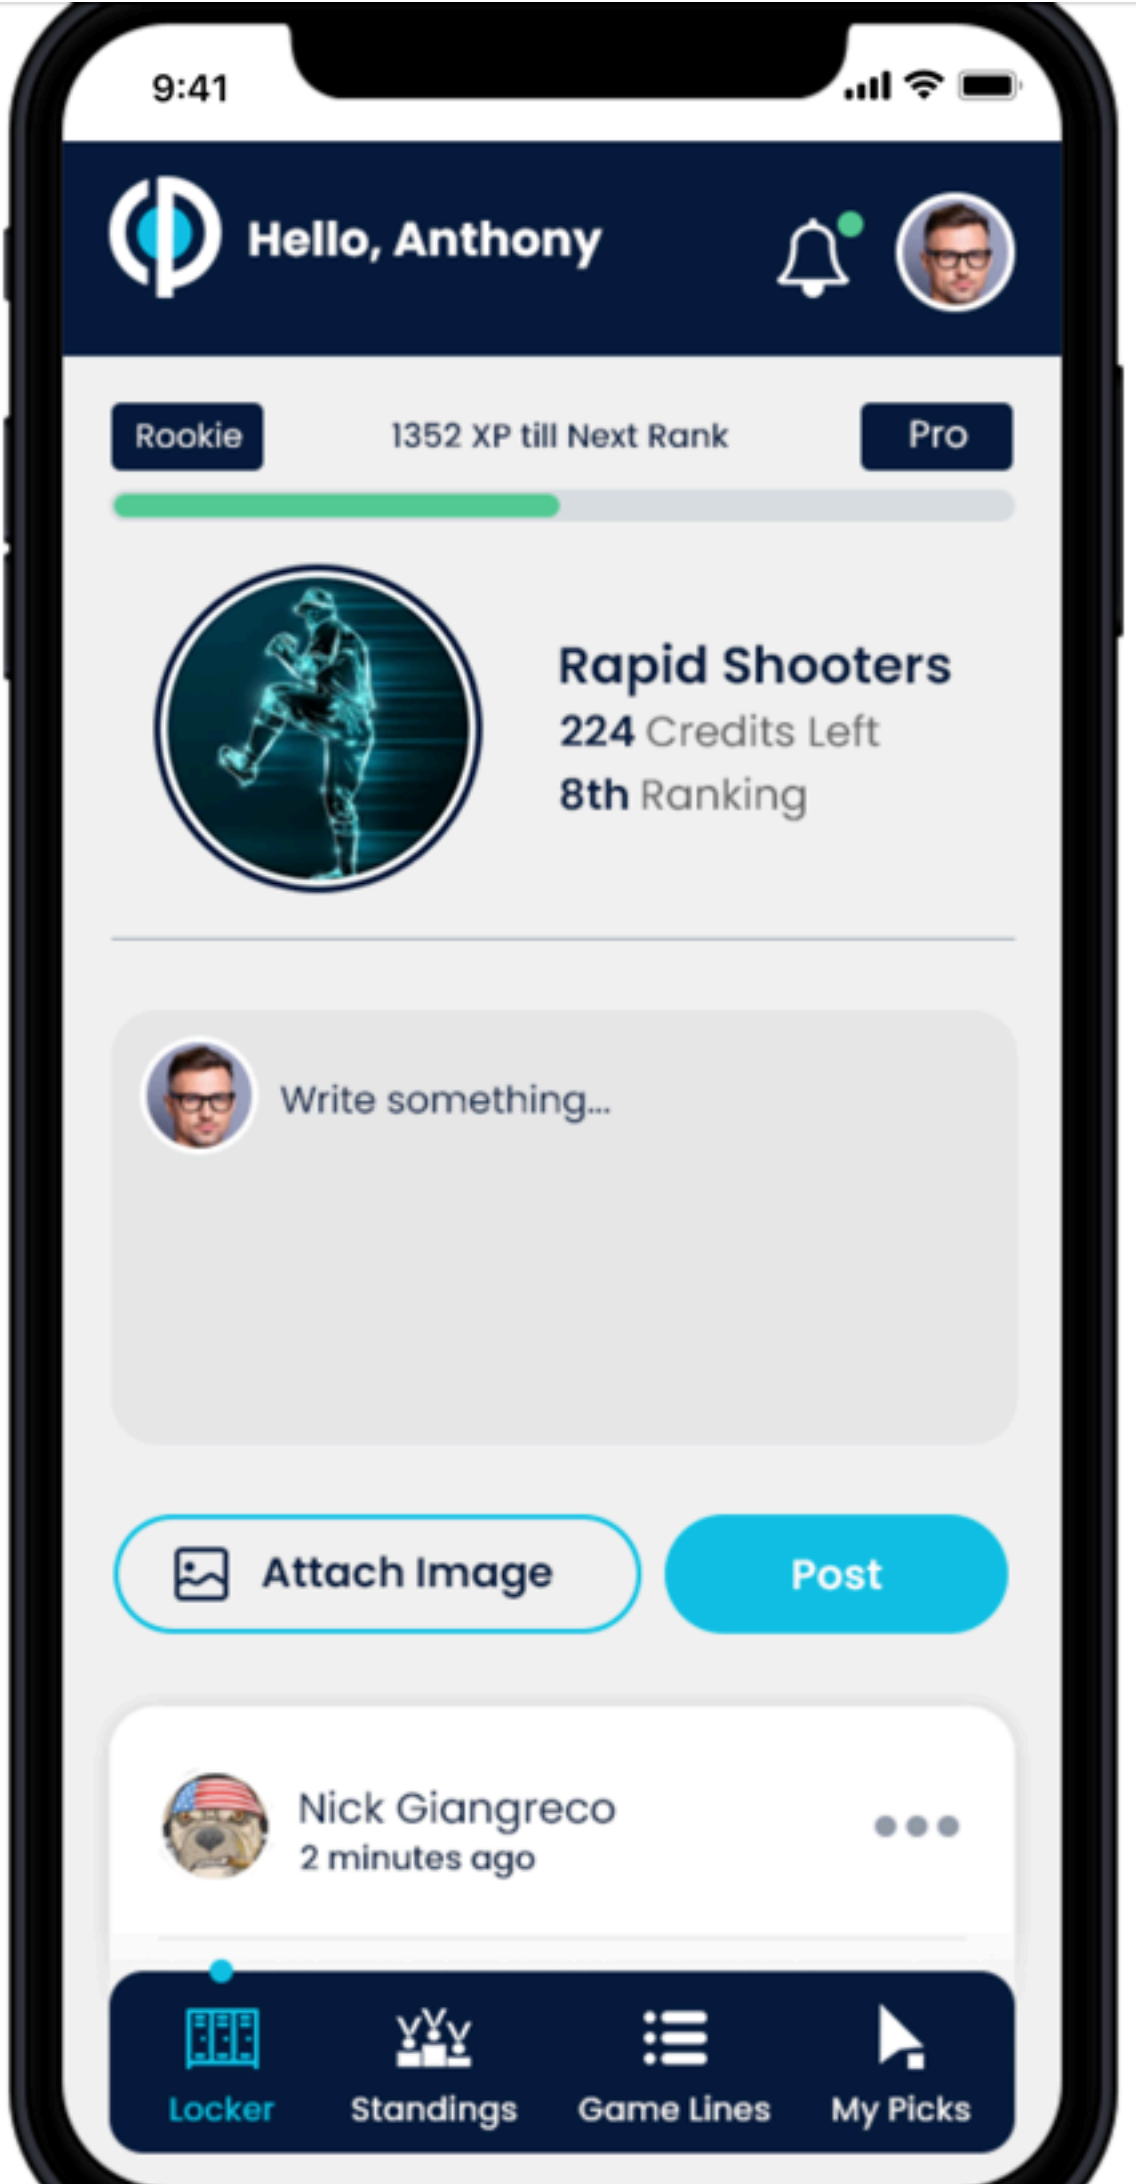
9:41

Hello, Anthony

Rookie
1352 XP till Next Rank
Pro

Rapid Shooters
224 Credits Left
8th Ranking

Write something...

Attach Image
Post

Nick Giangreco
2 minutes ago

Locker
Standings
Game Lines
My Picks